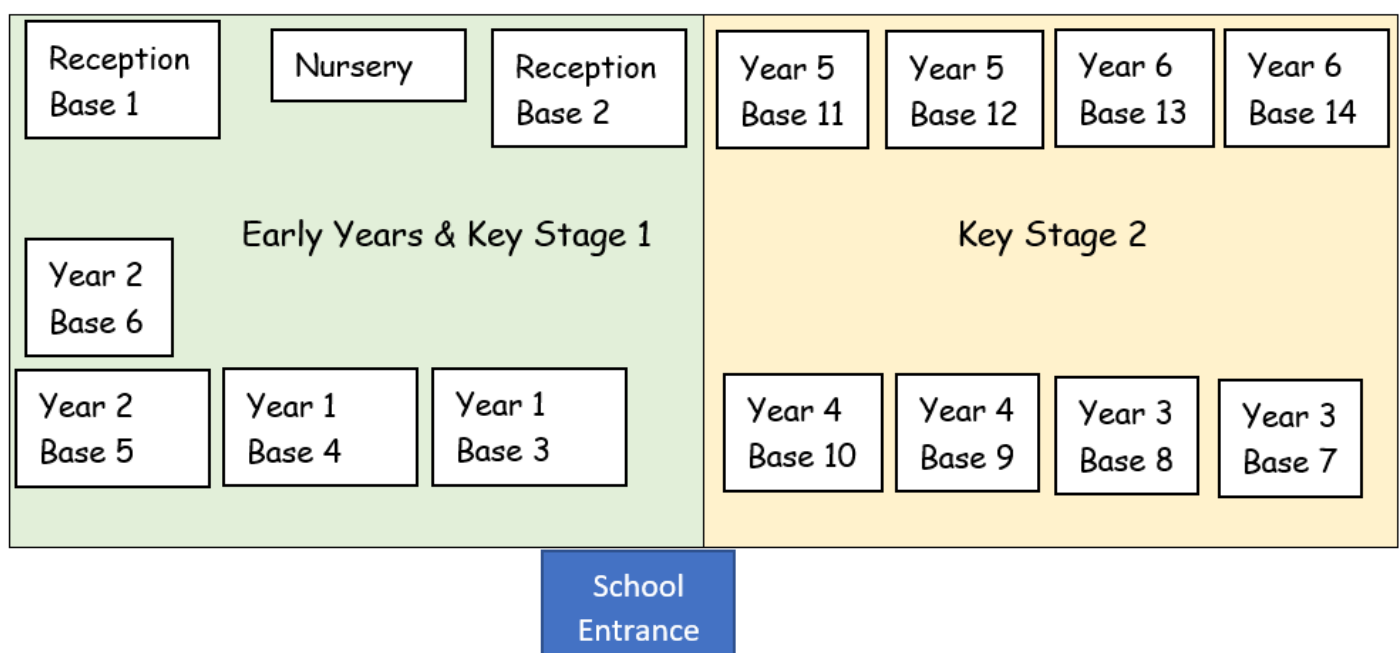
Reception Base 1

Nursery

Reception Base 2

Year 5 Base 11

Year 5 Base 12

Year 6 Base 13

Year 6 Base 14

Early Years & Key Stage 1

Key Stage 2

Year 2 Base 6

Year 2 Base 5

Year 1 Base 4

Year 1 Base 3

Year 4 Base 10

Year 4 Base 9

Year 3 Base 8

Year 3 Base 7

School Entrance